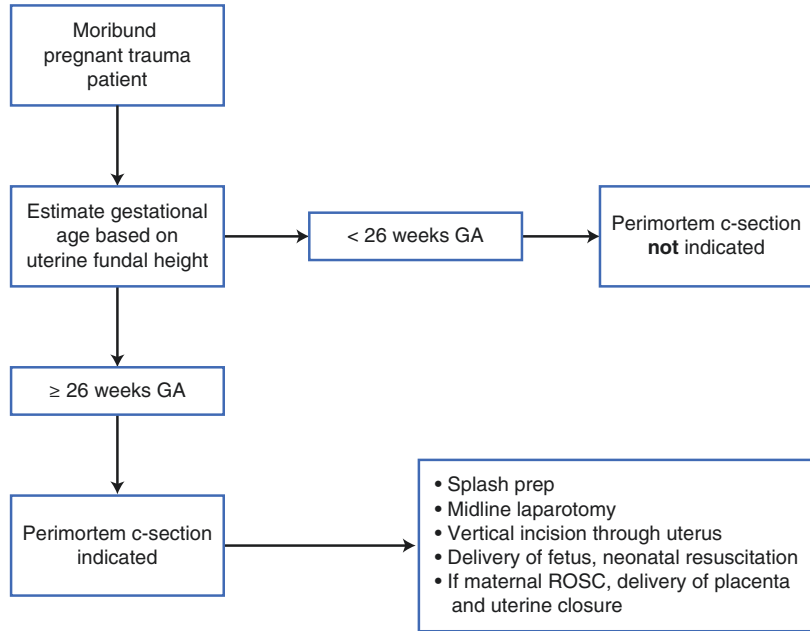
Moribund pregnant trauma patient

Estimate gestational age based on uterine fundal height

< 26 weeks GA

Perimortem c-section **not** indicated

≥ 26 weeks GA

Perimortem c-section indicated

• Splash prep
• Midline laparotomy
• Vertical incision through uterus
• Delivery of fetus, neonatal resuscitation
• If maternal ROSC, delivery of placenta and uterine closure